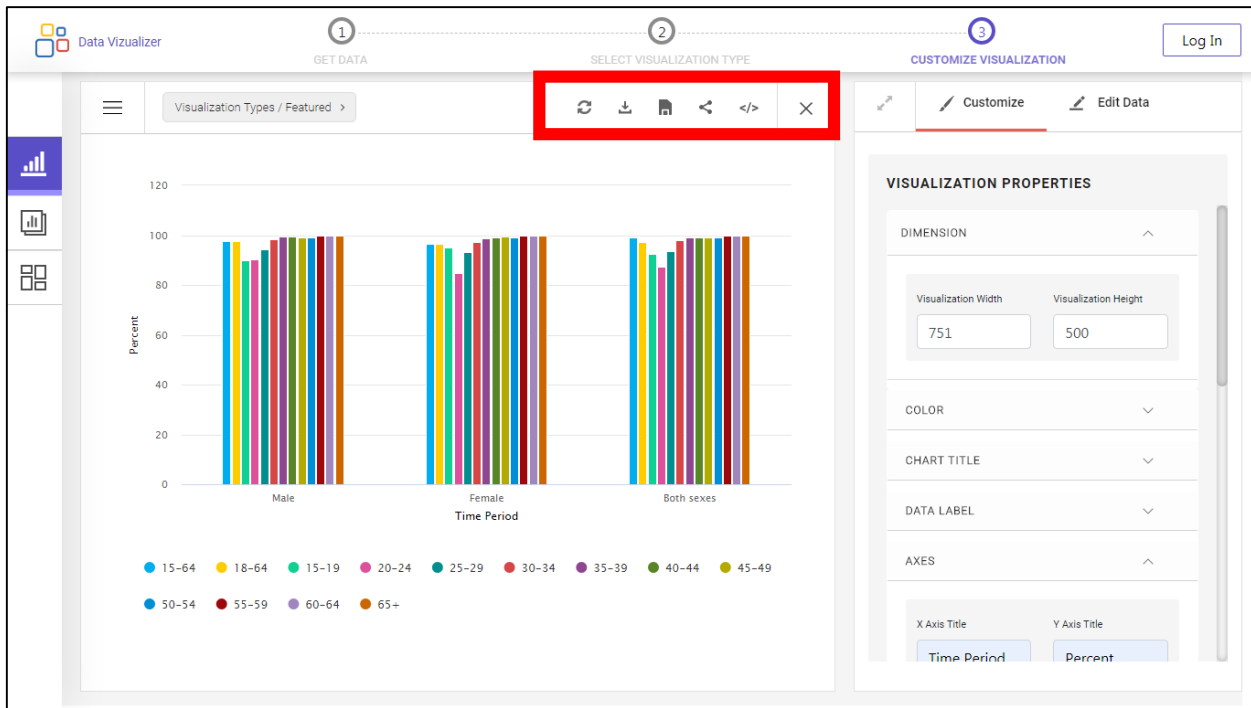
Data Vizualizer

1
GET DATA

2
SELECT VISUALIZATION TYPE

3
CUSTOMIZE VISUALIZATION

Log In

Visualization Types / Featured >

Customize

Edit Data

120
100
80
60
40
20
0

Percent

Male
Female
Both sexes

Time Period

15-64 18-64 15-19 20-24 25-29 30-34 35-39 40-44 45-49 50-54 55-59 60-64 65+

VISUALIZATION PROPERTIES

DIMENSION

Visualization Width
751

Visualization Height
500

COLOR

CHART TITLE

DATA LABEL

AXES

X Axis Title
Time Period

Y Axis Title
Percent